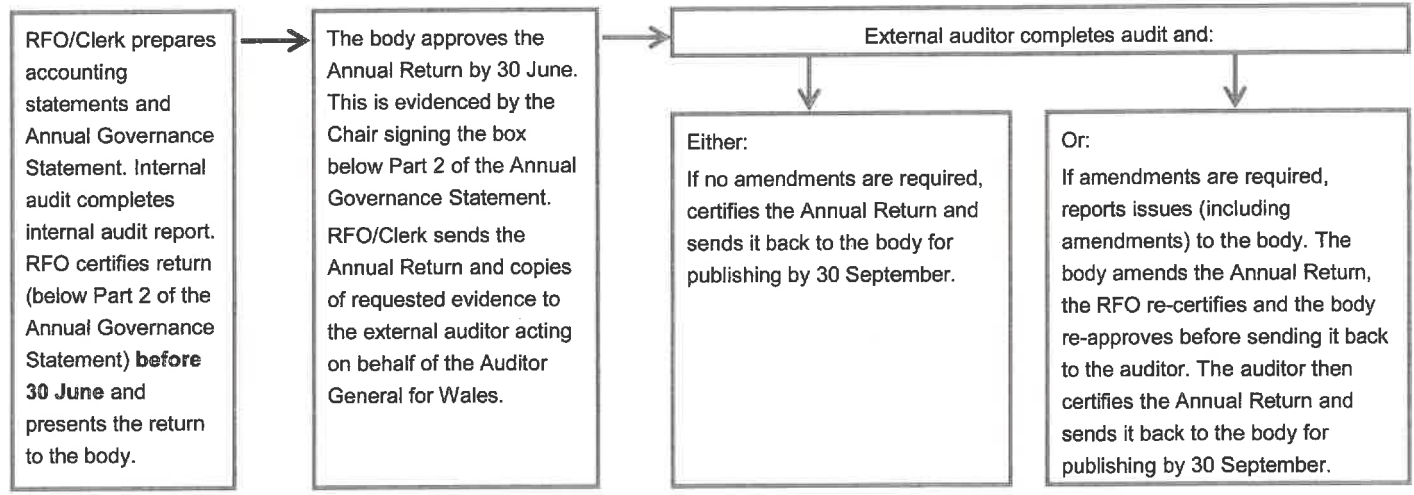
RFO/Clerk prepares accounting statements and Annual Governance Statement. Internal audit completes internal audit report. RFO certifies return (below Part 2 of the Annual Governance Statement) **before 30 June** and presents the return to the body.

The body approves the Annual Return by 30 June. This is evidenced by the Chair signing the box below Part 2 of the Annual Governance Statement.

RFO/Clerk sends the Annual Return and copies of requested evidence to the external auditor acting on behalf of the Auditor General for Wales.

External auditor completes audit and:

Either:

If no amendments are required, certifies the Annual Return and sends it back to the body for publishing by 30 September.

Or:

If amendments are required, reports issues (including amendments) to the body. The body amends the Annual Return, the RFO re-certifies and the body re-approves before sending it back to the auditor. The auditor then certifies the Annual Return and sends it back to the body for publishing by 30 September.